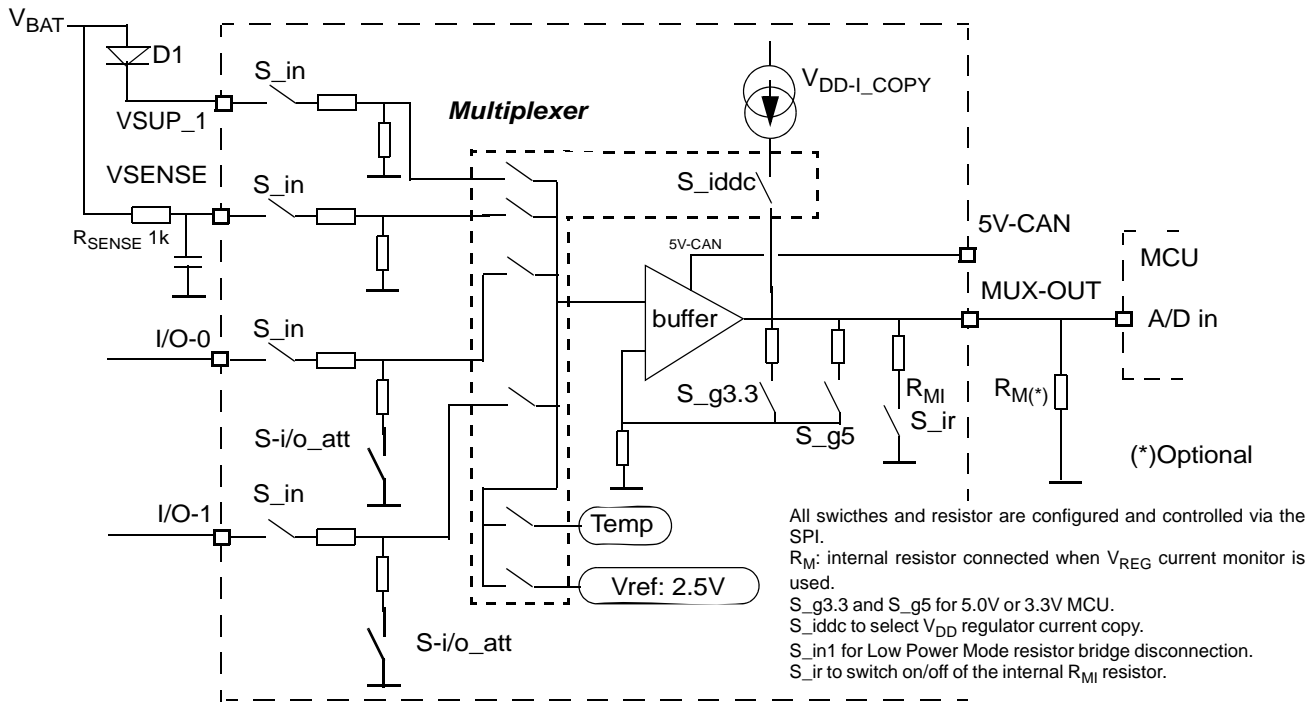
$V_{BAT}$
D1
S_in
VSUP_1
Multiplexer
$V_{DD-I\_COPY}$
VSENSE
S_in
S_iddc
$R_{SENSE}$ 1k
5V-CAN
5V-CAN
MCU
MUX-OUT
buffer
A/D in
I/O-0
S_in
$R_{MI}$
$R_{M(*)}$
S_g3.3
S_ir
S_g5
S-i/o_att
(*)Optional
S_in
I/O-1
Temp
Vref: 2.5V
S-i/o_att

All swicthes and resistor are configured and controlled via the SPI.
$R_M$: internal resistor connected when $V_{REG}$ current monitor is used.
S_g3.3 and S_g5 for 5.0V or 3.3V MCU.
S_iddc to select $V_{DD}$ regulator current copy.
S_in1 for Low Power Mode resistor bridge disconnection.
S_ir to switch on/off of the internal $R_{MI}$ resistor.